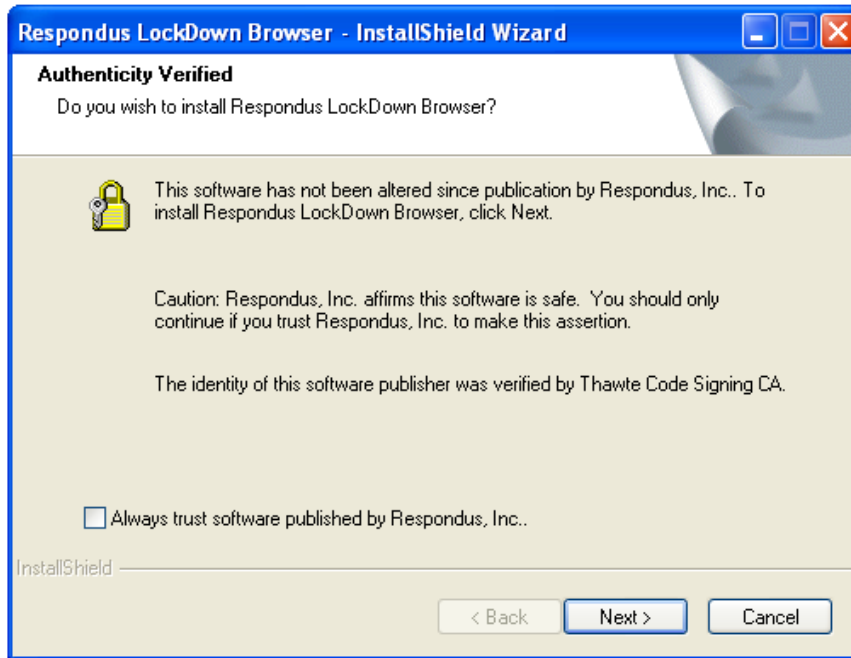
Respondus LockDown Browser - InstallShield Wizard

Authenticity Verified

Do you wish to install Respondus LockDown Browser?

This software has not been altered since publication by Respondus, Inc.. To install Respondus LockDown Browser, click Next.

Caution: Respondus, Inc. affirms this software is safe. You should only continue if you trust Respondus, Inc. to make this assertion.

The identity of this software publisher was verified by Thawte Code Signing CA.

Always trust software published by Respondus, Inc..

InstallShield

< Back

Next >

Cancel